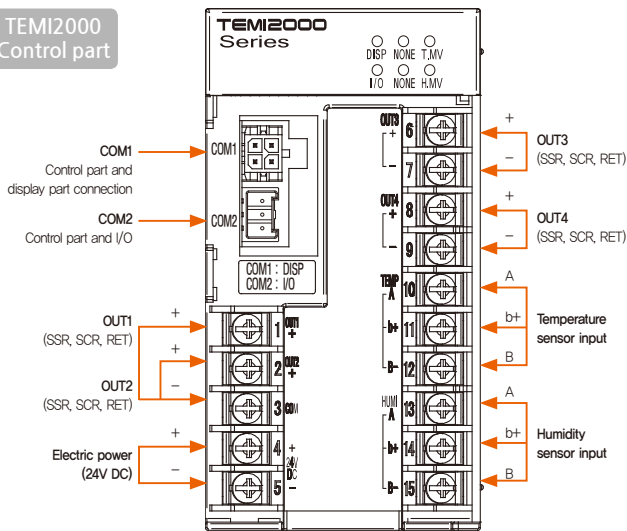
TEMI2000
Control part

TEMI2000
Series

DISP NONE T.MV
I/O NONE H.MV

COM1
Control part and display part connection

COM1

COM2
Control part and I/O

COM2

COM1 : DISP
COM2 : I/O

OUT3
+
-
6
7

OUT4
+
-
8
9

TEMP
A
b+
B-
10
11
12

HUMI
A
b+
B-
13
14
15

+
OUT3
(SSR, SCR, RET)
–

+
OUT4
(SSR, SCR, RET)
–

A
b+
Temperature sensor input
B

A
b+
Humidity sensor input
B

OUT1
(SSR, SCR, RET)
+
+
–
OUT2
(SSR, SCR, RET)

1 OUT1 +
2 OUT2 +
3 COM
4 +
5 24V DC

+
Electric power
(24V DC)
–